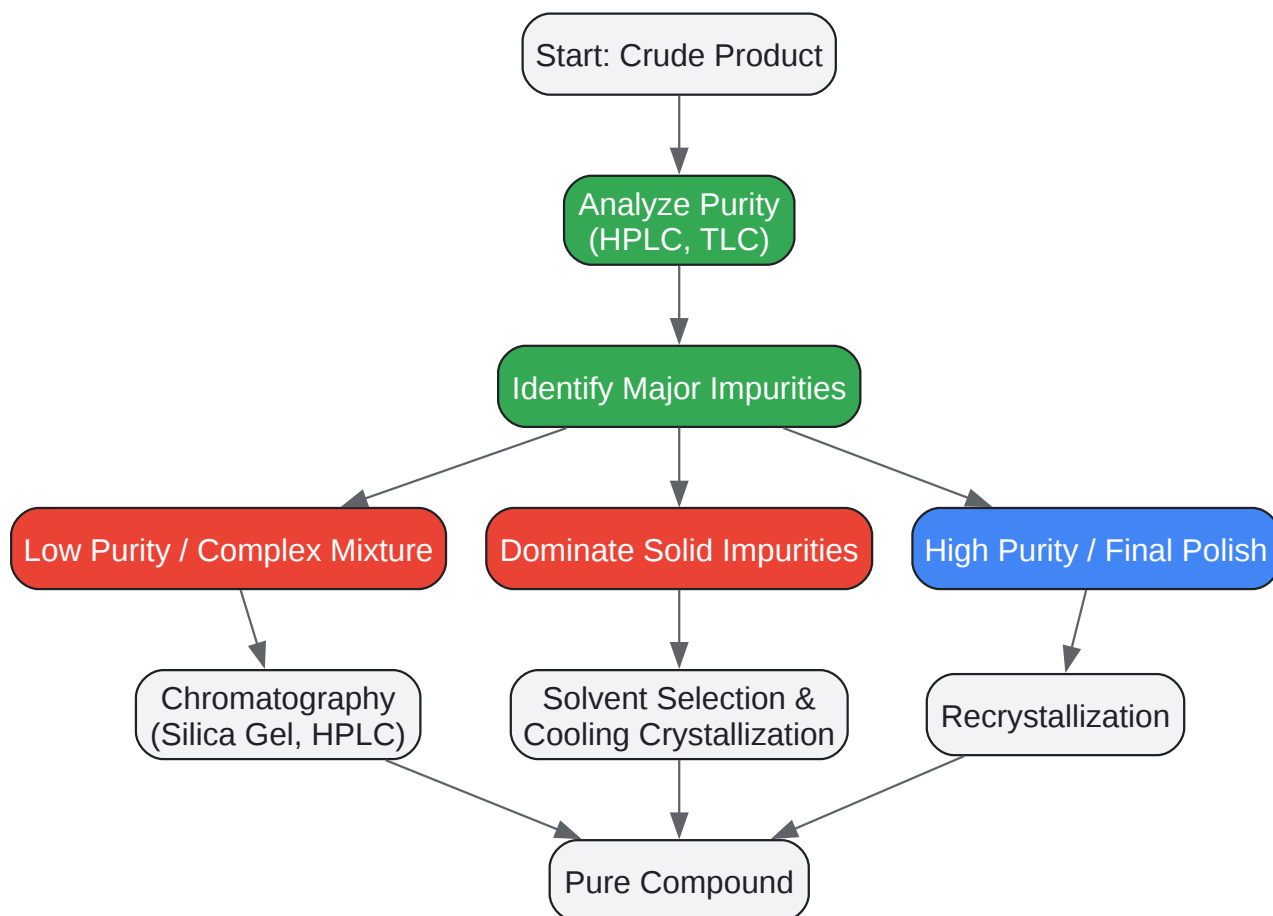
Start: Crude Product

Analyze Purity (HPLC, TLC)

Identify Major Impurities

Low Purity / Complex Mixture

Dominate Solid Impurities

High Purity / Final Polish

Chromatography (Silica Gel, HPLC)

Solvent Selection & Cooling Crystallization

Recrystallization

Pure Compound